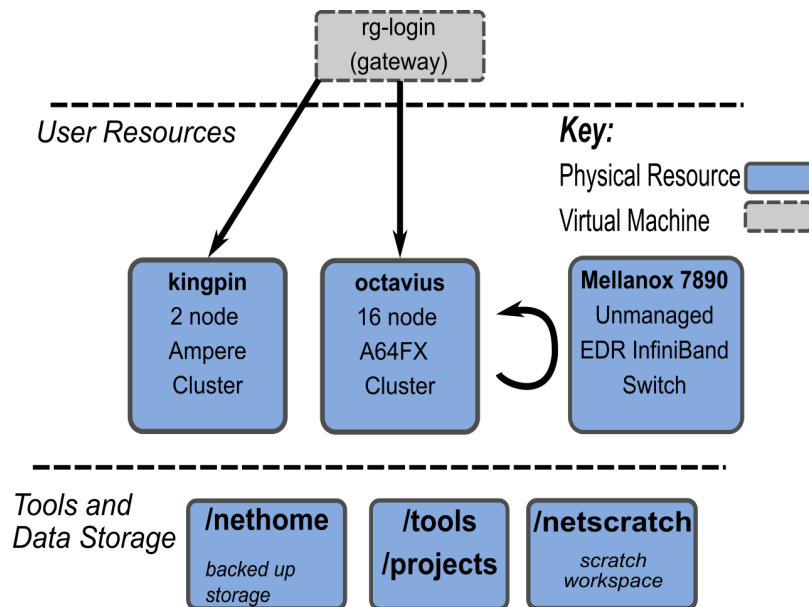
rg-login
(gateway)

User Resources

Key:
Physical Resource
Virtual Machine

kingpin
2 node
Ampere
Cluster

octavius
16 node
A64FX
Cluster

Mellanox 7890
Unmanaged
EDR InfiniBand
Switch

Tools and
Data Storage

/nethome
backed up
storage

/tools
/projects

/netscratch
scratch
workspace